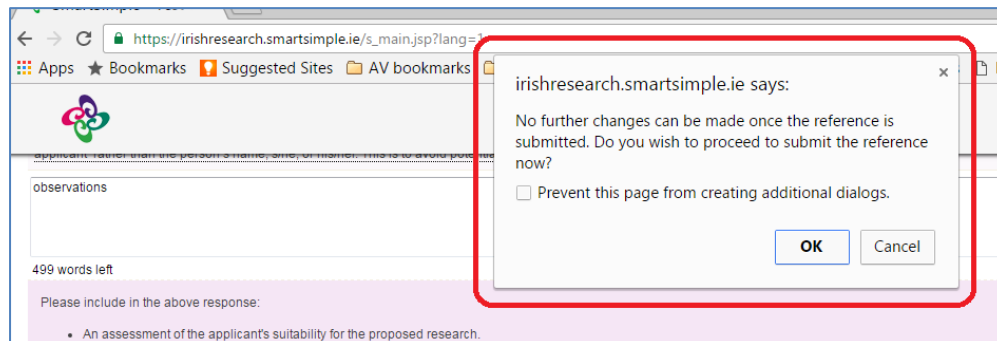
SmartSimple - Test

https://irishresearch.smartsimple.ie/s_main.jsp?lang=1

Apps Bookmarks Suggested Sites AV bookmarks

applicant' rather than the person's name, s/he, or his/her. This is to avoid pote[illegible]

observations

499 words left

Please include in the above response:

• An assessment of the applicant's suitability for the proposed research.

irishresearch.smartsimple.ie says:

×

No further changes can be made once the reference is submitted. Do you wish to proceed to submit the reference now?

Prevent this page from creating additional dialogs.

OK Cancel